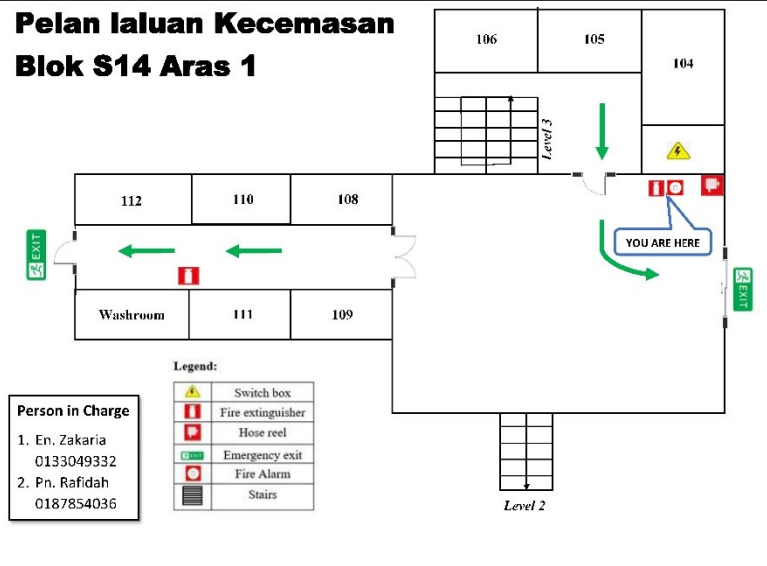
Pelan laluan Kecemasan
Blok S14 Aras 1

106
105
104
Level 3
112
110
108
EXIT
YOU ARE HERE
EXIT
Washroom
111
109

Legend:

| | |
|---|---|
| | Switch box |
| | Fire extinguisher |
| | Hose reel |
| EXIT | Emergency exit |
| | Fire Alarm |
| | Stairs |

Level 2

Person in Charge
1. En. Zakaria
0133049332
2. Pn. Rafidah
0187854036